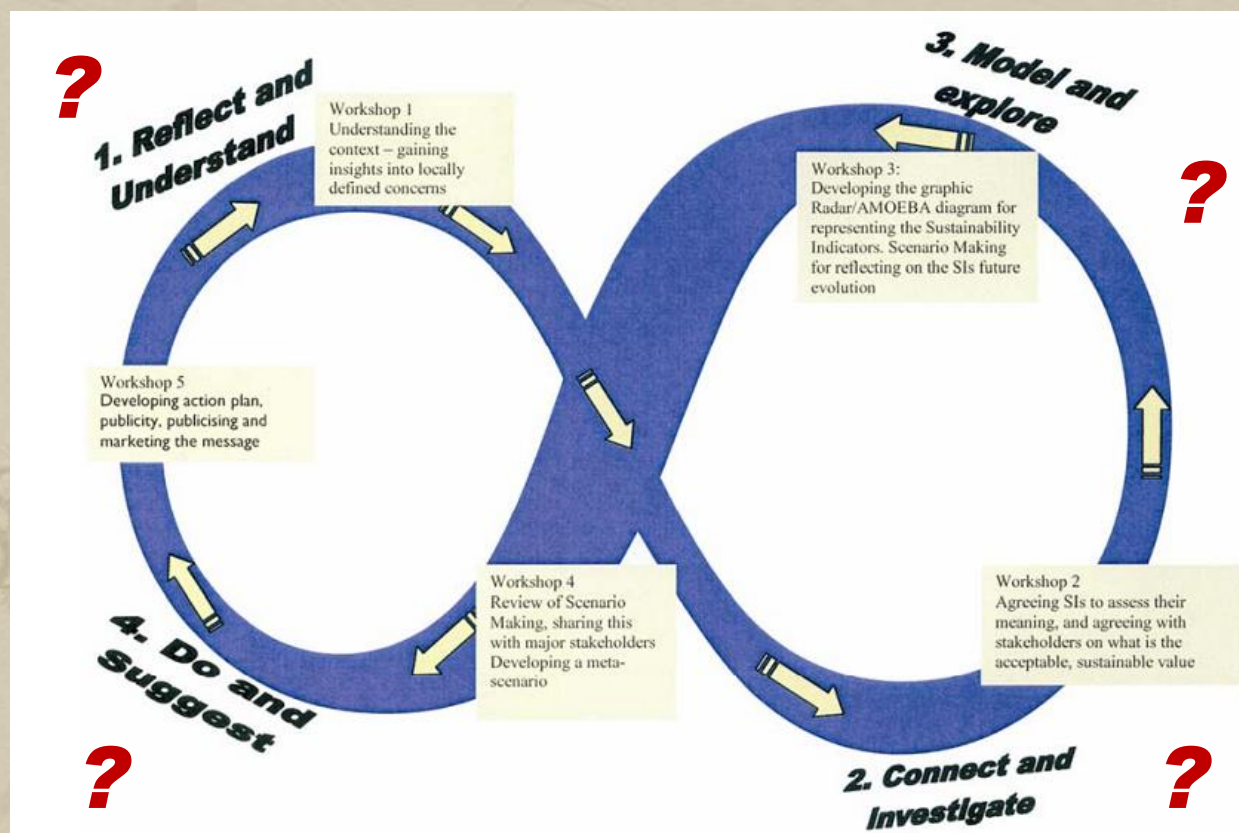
?

1. Reflect and Understand

Workshop 1
Understanding the context – gaining insights into locally defined concerns

3. Model and explore

?

Workshop 3:
Developing the graphic Radar/AMOEBA diagram for representing the Sustainability Indicators. Scenario Making for reflecting on the SIs future evolution

Workshop 5
Developing action plan, publicity, publicising and marketing the message

Workshop 4
Review of Scenario Making, sharing this with major stakeholders Developing a meta-scenario

Workshop 2
Agreeing SIs to assess their meaning, and agreeing with stakeholders on what is the acceptable, sustainable value

4. Do and Suggest

?

2. Connect and Investigate

?